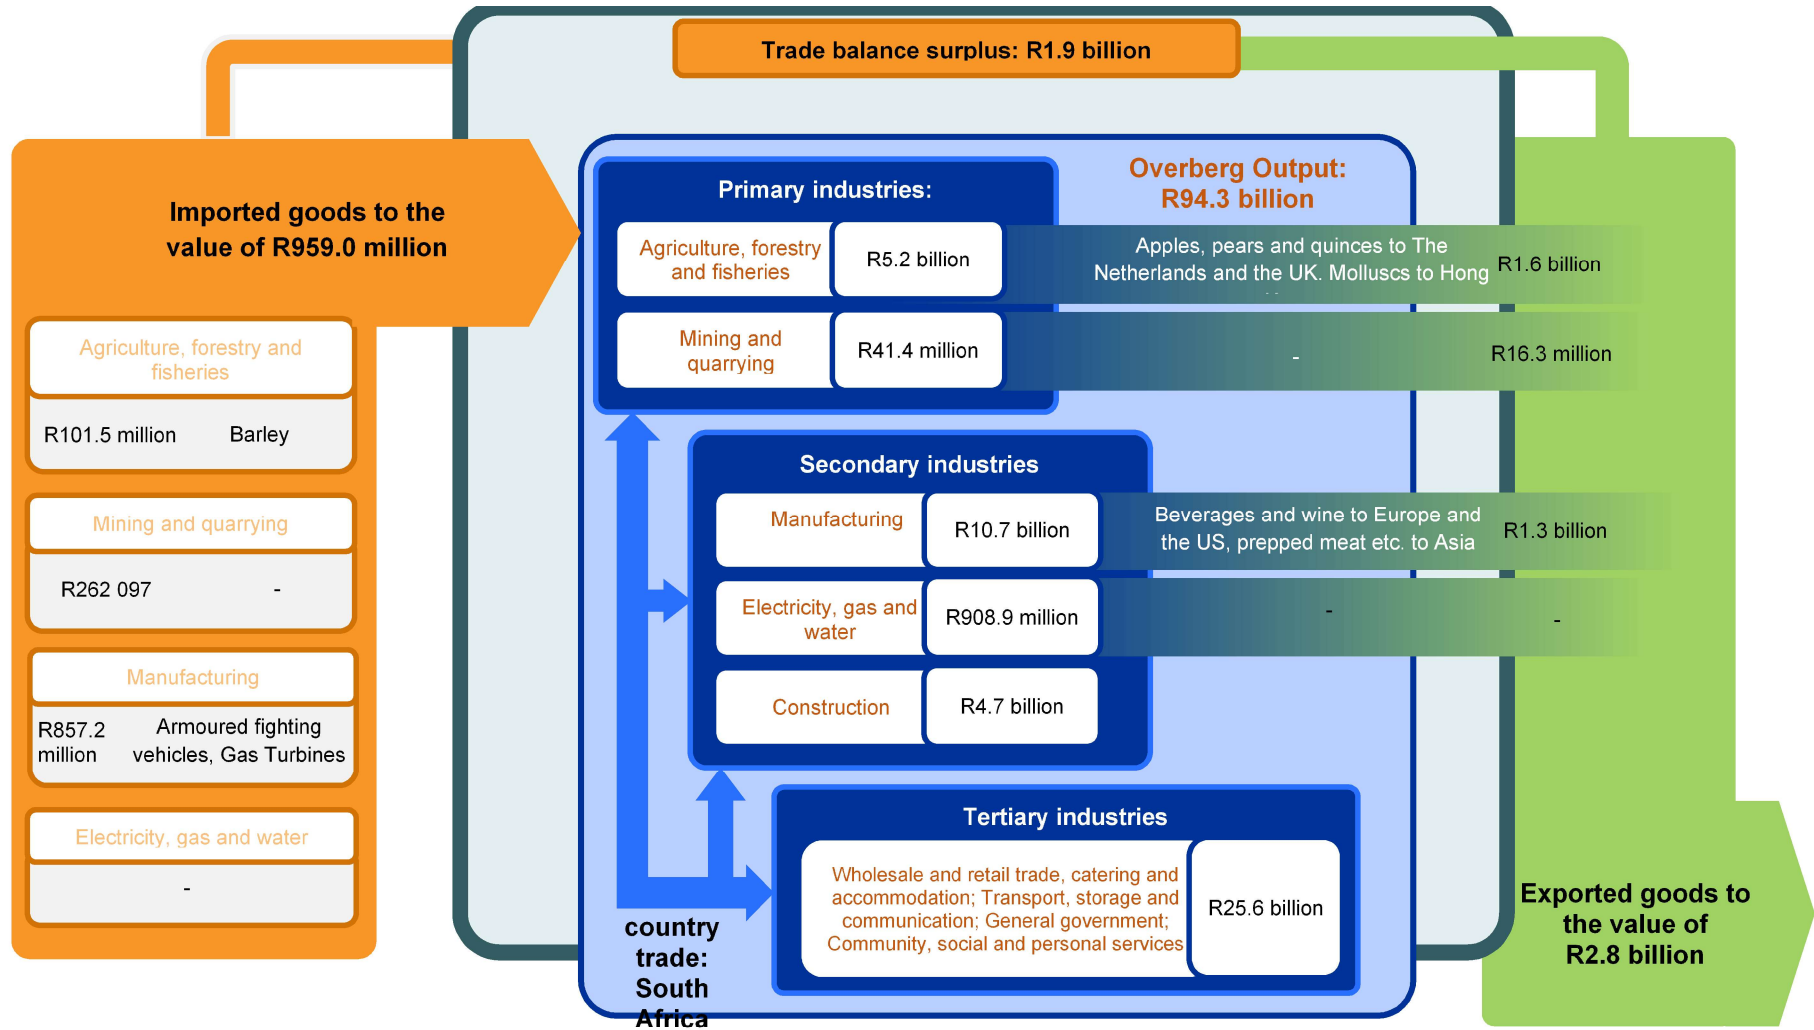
Trade balance surplus: R1.9 billion

Imported goods to the value of R959.0 million

Agriculture, forestry and fisheries

R101.5 million Barley

Mining and quarrying

R262 097 -

Manufacturing

R857.2 million Armoured fighting vehicles, Gas Turbines

Electricity, gas and water

-

Overberg Output: R94.3 billion

Primary industries:

Agriculture, forestry and fisheries R5.2 billion

Apples, pears and quinces to The Netherlands and the UK. Molluscs to Hong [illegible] R1.6 billion

Mining and quarrying R41.4 million - R16.3 million

Secondary industries

Manufacturing R10.7 billion

Beverages and wine to Europe and the US, prepped meat etc. to Asia R1.3 billion

Electricity, gas and water R908.9 million - -

Construction R4.7 billion

Tertiary industries

Wholesale and retail trade, catering and accommodation; Transport, storage and communication; General government; Community, social and personal services R25.6 billion

country trade: South Africa

Exported goods to the value of R2.8 billion